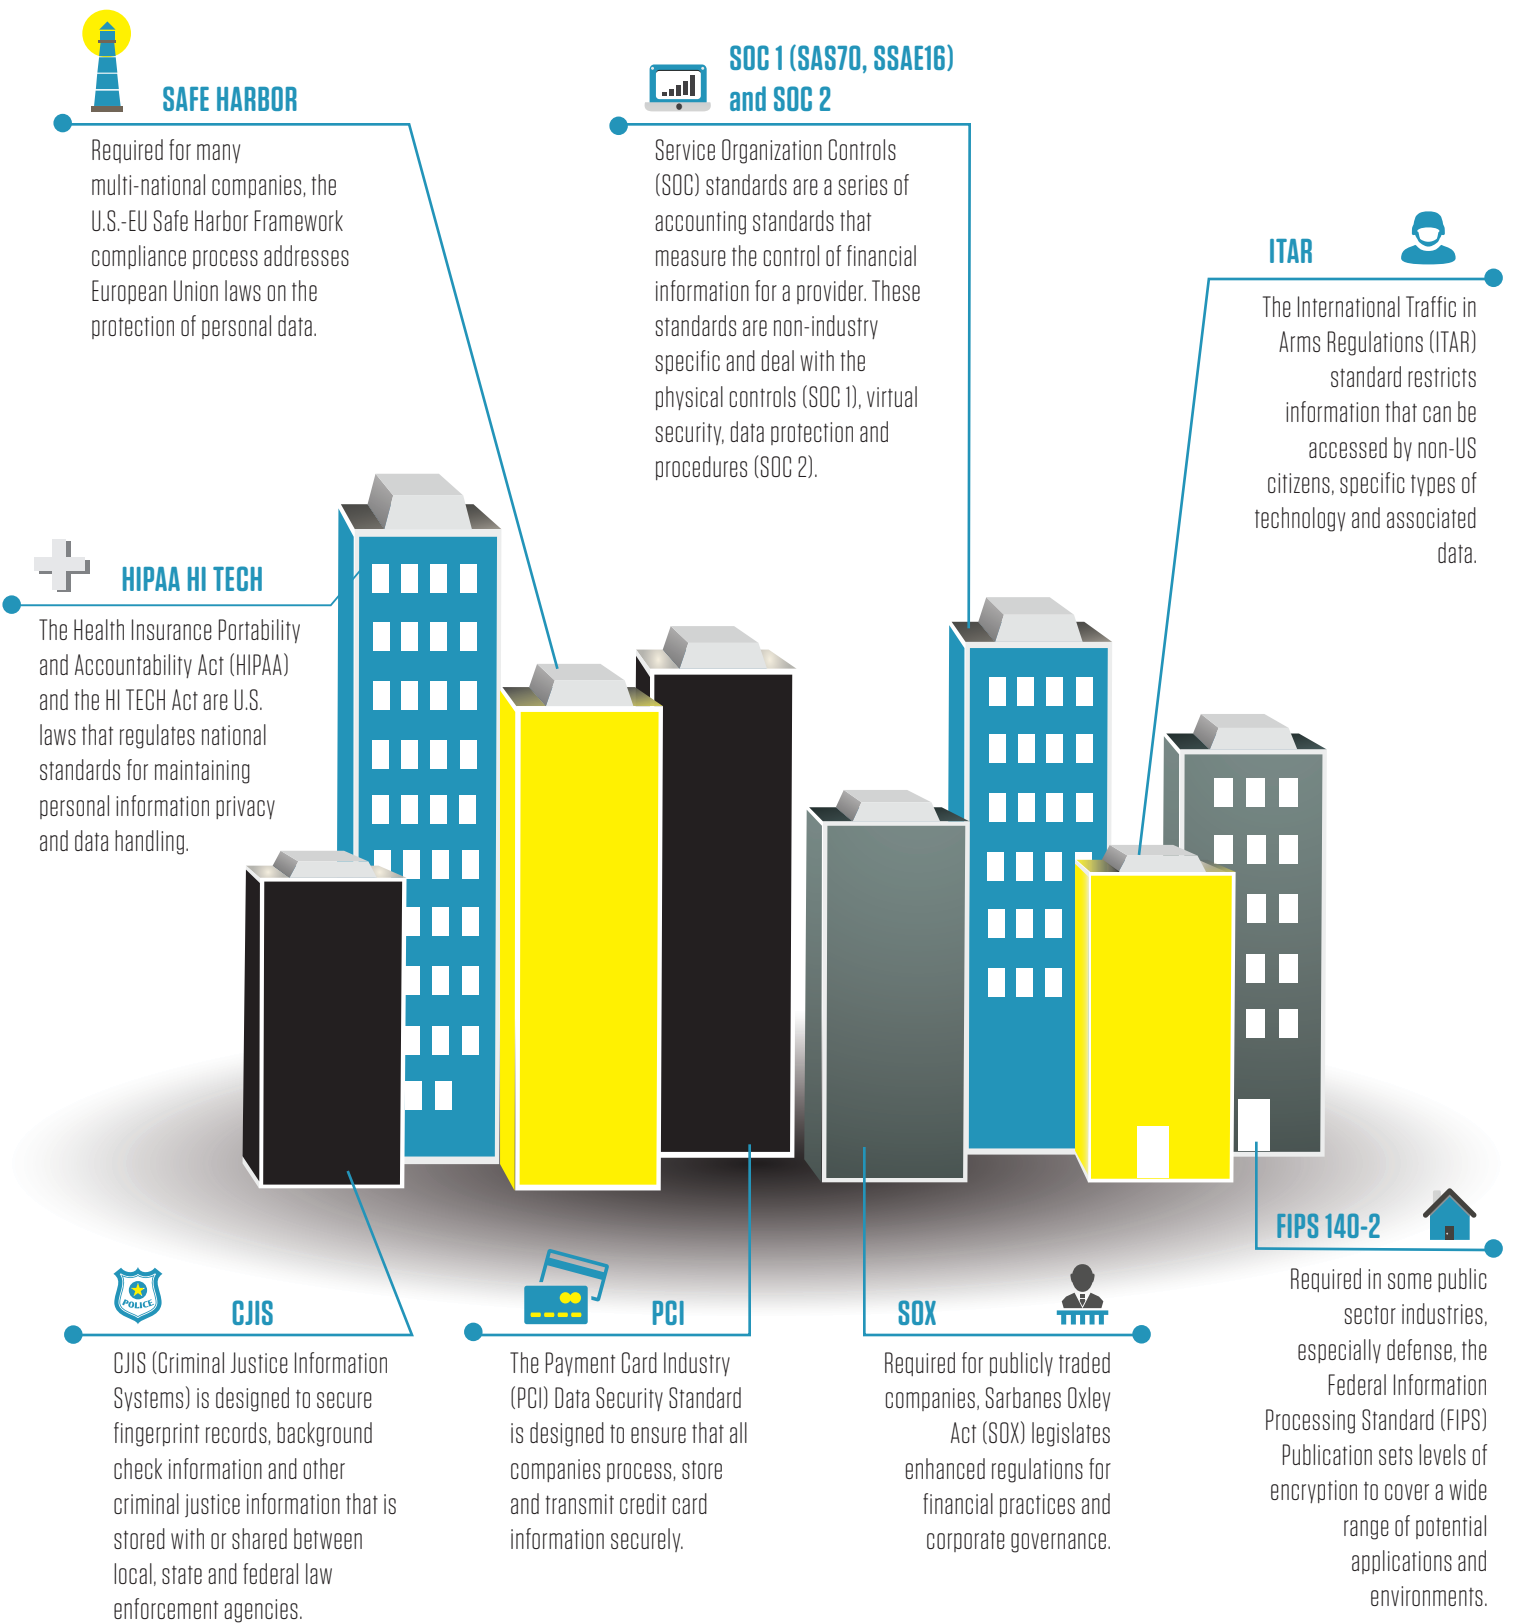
SAFE HARBOR

Required for many multi-national companies, the U.S.-EU Safe Harbor Framework compliance process addresses European Union laws on the protection of personal data.

SOC 1 (SAS70, SSAE16) and SOC 2

Service Organization Controls (SOC) standards are a series of accounting standards that measure the control of financial information for a provider. These standards are non-industry specific and deal with the physical controls (SOC 1), virtual security, data protection and procedures (SOC 2).

ITAR

The International Traffic in Arms Regulations (ITAR) standard restricts information that can be accessed by non-US citizens, specific types of technology and associated data.

HIPAA HI TECH

The Health Insurance Portability and Accountability Act (HIPAA) and the HI TECH Act are U.S. laws that regulates national standards for maintaining personal information privacy and data handling.

CJIS

POLICE

CJIS (Criminal Justice Information Systems) is designed to secure fingerprint records, background check information and other criminal justice information that is stored with or shared between local, state and federal law enforcement agencies.

PCI

The Payment Card Industry (PCI) Data Security Standard is designed to ensure that all companies process, store and transmit credit card information securely.

SOX

Required for publicly traded companies, Sarbanes Oxley Act (SOX) legislates enhanced regulations for financial practices and corporate governance.

FIPS 140-2

Required in some public sector industries, especially defense, the Federal Information Processing Standard (FIPS) Publication sets levels of encryption to cover a wide range of potential applications and environments.